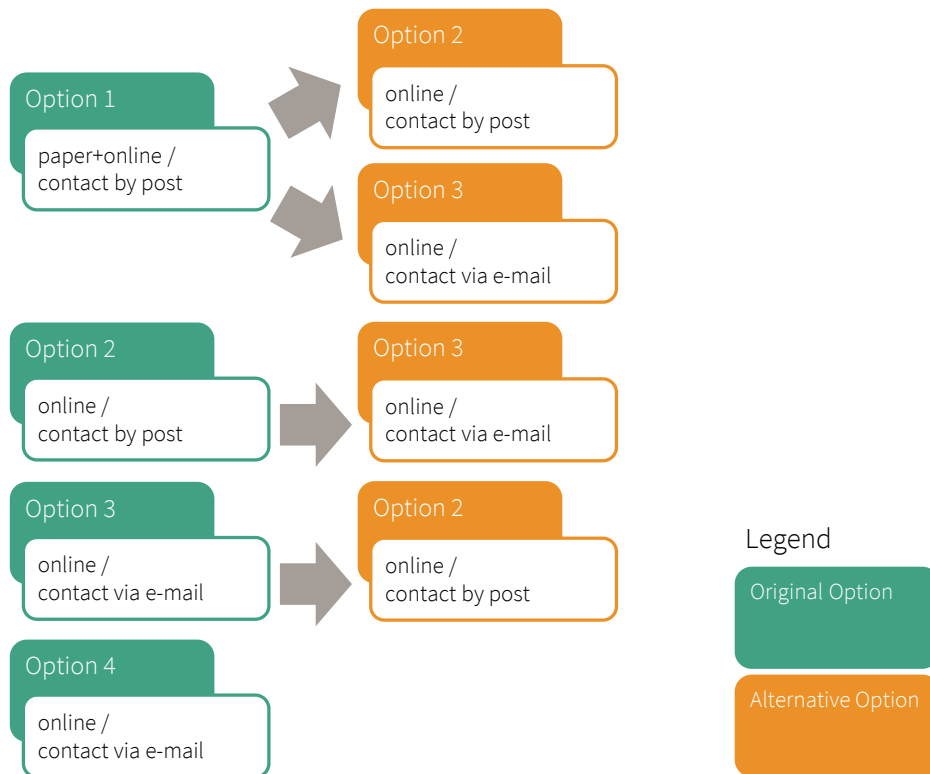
Option 1

paper+online / contact by post

Option 2

online / contact by post

Option 3

online / contact via e-mail

Option 2

online / contact by post

Option 3

online / contact via e-mail

Option 3

online / contact via e-mail

Option 2

online / contact by post

Option 4

online / contact via e-mail

Legend

Original Option

Alternative Option